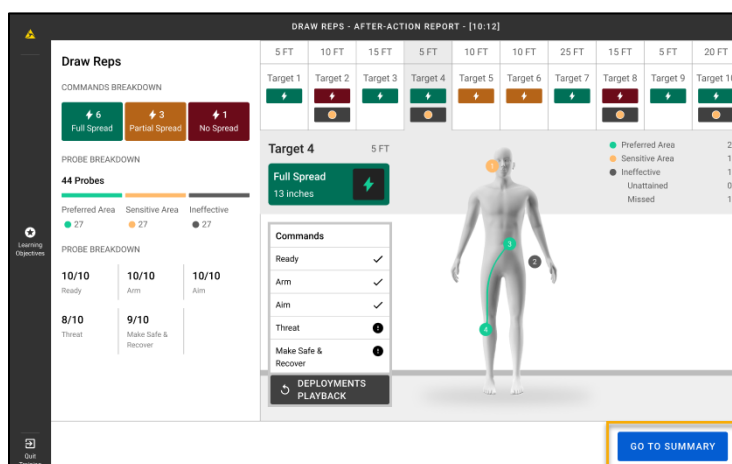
DRAW REPS - AFTER-ACTION REPORT - [10:12]

Learning Objectives

Quit Training

Draw Reps

COMMANDS BREAKDOWN

6 Full Spread | 3 Partial Spread | 1 No Spread

PROBE BREAKDOWN

44 Probes

Preferred Area 27 | Sensitive Area 27 | Ineffective 27

PROBE BREAKDOWN

10/10 Ready | 10/10 Arm | 10/10 Aim

8/10 Threat | 9/10 Make Safe & Recover

| 5 FT | 10 FT | 15 FT | 5 FT | 10 FT | 10 FT | 25 FT | 15 FT | 5 FT | 20 FT |
|---|---|---|---|---|---|---|---|---|---|
| Target 1 | Target 2 | Target 3 | Target 4 | Target 5 | Target 6 | Target 7 | Target 8 | Target 9 | Target 10 |

Target 4 5 FT

Full Spread
13 inches

Commands
Ready
Arm
Aim
Threat
Make Safe & Recover

DEPLOYMENTS PLAYBACK

3
2
4

Preferred Area 2
Sensitive Area 1
Ineffective 1
Unattained 0
Missed 1

GO TO SUMMARY